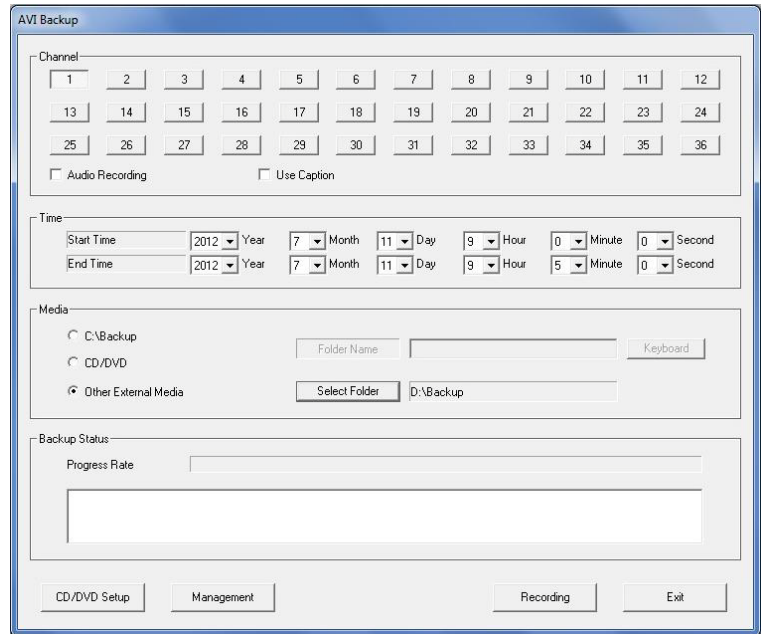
AVI Backup

Channel

| 1 | 2 | 3 | 4 | 5 | 6 | 7 | 8 | 9 | 10 | 11 | 12 |
|---|---|---|---|---|---|---|---|---|---|---|---|
| 13 | 14 | 15 | 16 | 17 | 18 | 19 | 20 | 21 | 22 | 23 | 24 |
| 25 | 26 | 27 | 28 | 29 | 30 | 31 | 32 | 33 | 34 | 35 | 36 |

Audio Recording
Use Caption

Time

Start Time 2012 Year 7 Month 11 Day 9 Hour 0 Minute 0 Second
End Time 2012 Year 7 Month 11 Day 9 Hour 5 Minute 0 Second

Media

C:\Backup
CD/DVD
Other External Media

Folder Name
Keyboard
Select Folder
D:\Backup

Backup Status

Progress Rate

CD/DVD Setup
Management
Recording
Exit